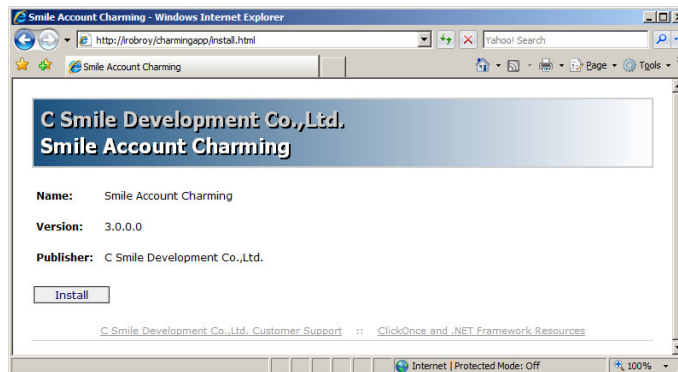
Smile Account Charming - Windows Internet Explorer

http://irobroy/charmingapp/install.html

Yahoo! Search

Smile Account Charming

Page ▾ Tools ▾

C Smile Development Co.,Ltd.
Smile Account Charming

| | |
|---|---|
| Name: | Smile Account Charming |
| Version: | 3.0.0.0 |
| Publisher: | C Smile Development Co.,Ltd. |

Install

C Smile Development Co.,Ltd. Customer Support :: ClickOnce and .NET Framework Resources

Internet | Protected Mode: Off

100%